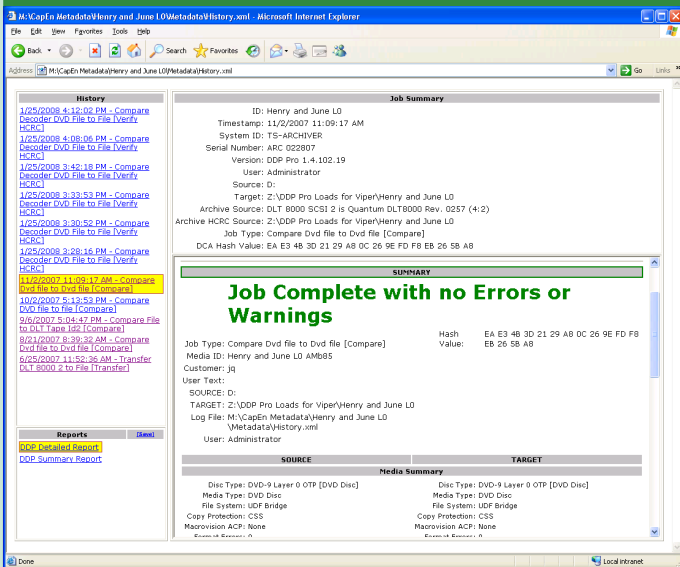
M:\CapEn Metadata\Henry and June L0\Metadata\History.xml - Microsoft Internet Explorer

File Edit View Favorites Tools Help

Back Search Favorites

Address M:\CapEn Metadata\Henry and June L0\Metadata\History.xml Go Links

History

1/25/2008 4:12:02 PM - Compare Decoder DVD File to File [Verify HCRC]
1/25/2008 4:08:06 PM - Compare Decoder DVD File to File [Verify HCRC]
1/25/2008 3:42:18 PM - Compare Decoder DVD File to File [Verify HCRC]
1/25/2008 3:33:53 PM - Compare Decoder DVD File to File [Verify HCRC]
1/25/2008 3:30:52 PM - Compare Decoder DVD File to File [Verify HCRC]
1/25/2008 3:28:16 PM - Compare Decoder DVD File to File [Verify HCRC]
11/2/2007 11:09:17 AM - Compare Dvd file to Dvd file [Compare]
10/2/2007 5:13:53 PM - Compare DVD file to file [Compare]
9/6/2007 5:04:47 PM - Compare File to DLT Tape Id2 [Compare]
8/21/2007 8:39:32 AM - Compare Dvd file to Dvd file [Compare]
6/25/2007 11:52:36 AM - Transfer DLT 8000 2 to File [Transfer]

Reports [Save]
DDP Detailed Report
DDP Summary Report

Job Summary

ID: Henry and June L0
Timestamp: 11/2/2007 11:09:17 AM
System ID: TS-ARCHIVER
Serial Number: ARC 022807
Version: DDP Pro 1.4.102.19
User: Administrator
Source: D:
Target: Z:\DDP Pro Loads for Viper\Henry and June L0
Archive Source: DLT 8000 SCSI 2 is Quantum DLT8000 Rev. 0257 (4:2)
Archive HCRC Source: Z:\DDP Pro Loads for Viper\Henry and June L0
Job Type: Compare Dvd file to Dvd file [Compare]
DCA Hash Value: EA E3 4B 3D 21 29 A8 0C 26 9E FD F8 EB 26 5B A8

SUMMARY

Job Complete with no Errors or Warnings

Job Type: Compare Dvd file to Dvd file [Compare]
Media ID: Henry and June L0 AMb85
Customer: jq
User Text:
SOURCE: D:
TARGET: Z:\DDP Pro Loads for Viper\Henry and June L0
Log File: M:\CapEn Metadata\Henry and June L0\Metadata\History.xml
User: Administrator

Hash Value: EA E3 4B 3D 21 29 A8 0C 26 9E FD F8 EB 26 5B A8

| SOURCE | TARGET |
|---|---|

Media Summary

| | |
|---|---|
| Disc Type: DVD-9 Layer 0 OTP [DVD Disc] | Disc Type: DVD-9 Layer 0 OTP [DVD Disc] |
| Media Type: DVD Disc | Media Type: DVD Disc |
| File System: UDF Bridge | File System: UDF Bridge |
| Copy Protection: CSS | Copy Protection: CSS |
| Macrovision ACP: None | Macrovision ACP: None |
| Format Errors: 0 | Format Errors: 0 |

Done Local intranet